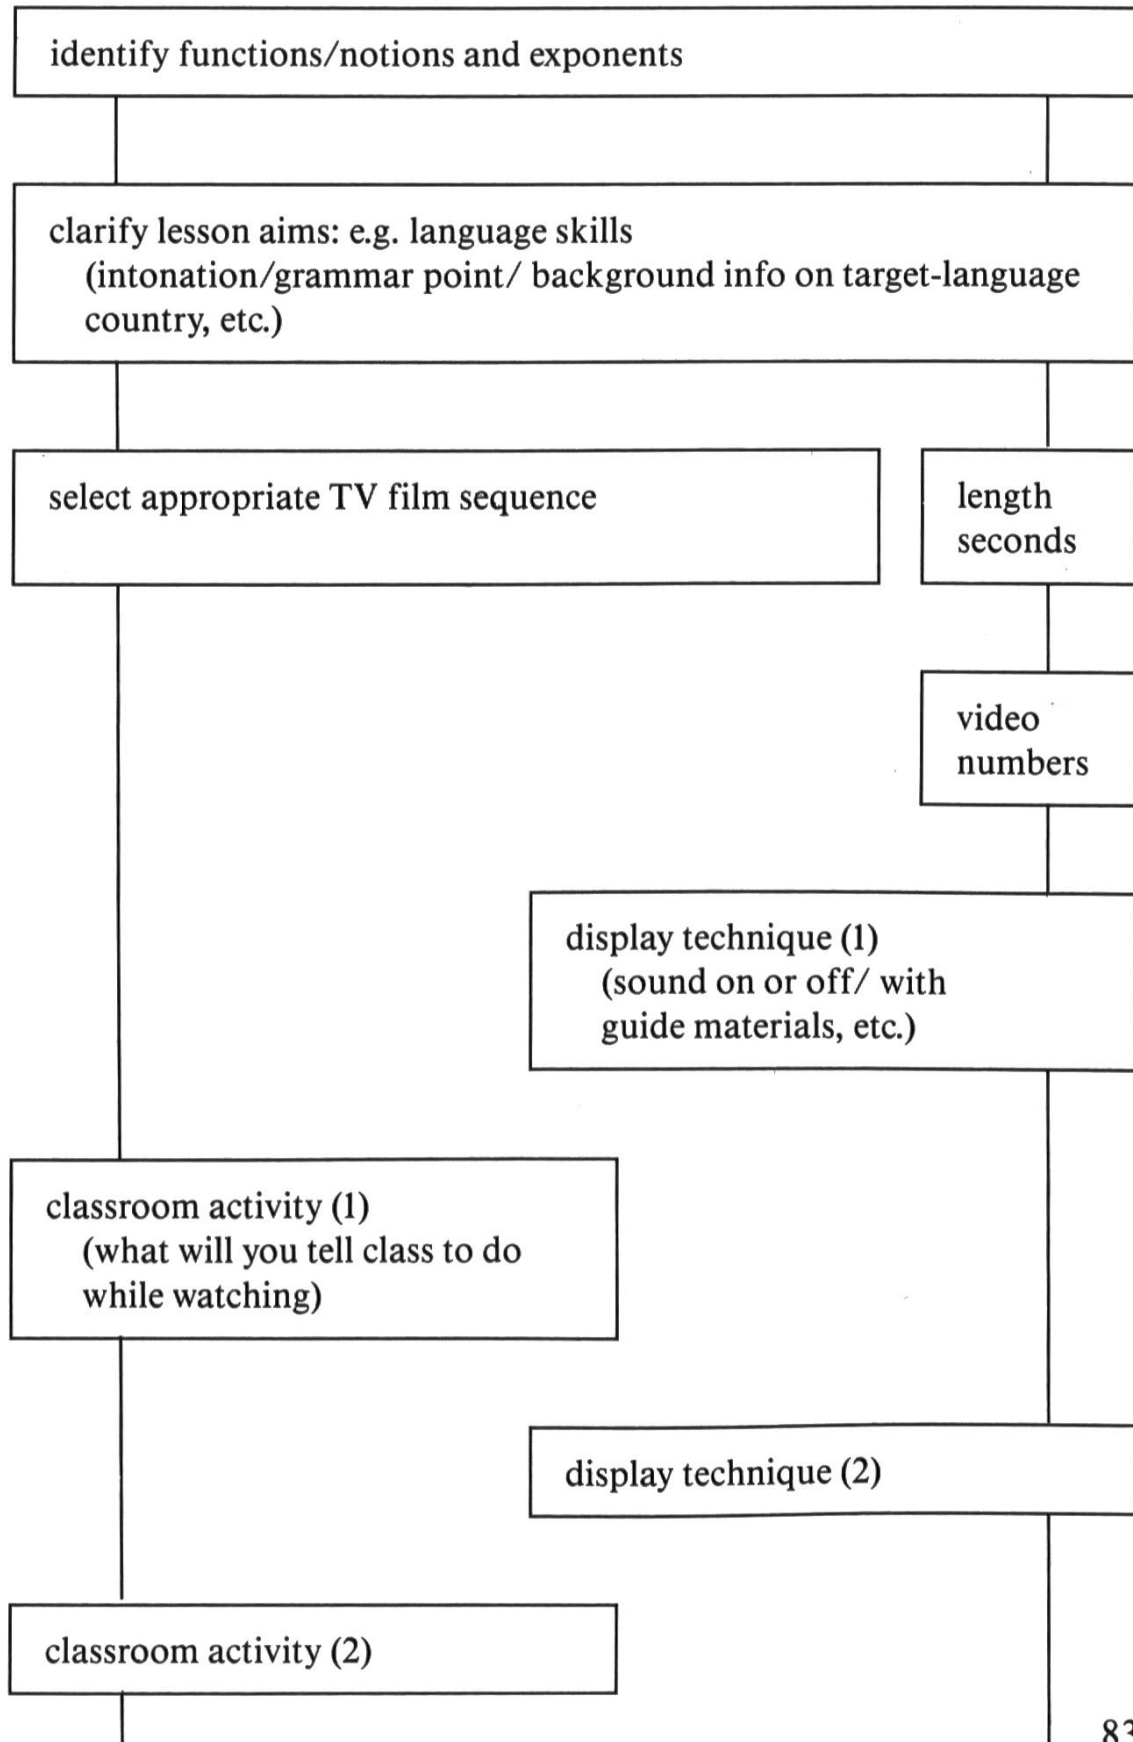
identify functions/notions and exponents

clarify lesson aims: e.g. language skills (intonation/grammar point/ background info on target-language country, etc.)

select appropriate TV film sequence

length seconds

video numbers

display technique (1) (sound on or off/ with guide materials, etc.)

classroom activity (1) (what will you tell class to do while watching)

display technique (2)

classroom activity (2)

8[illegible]